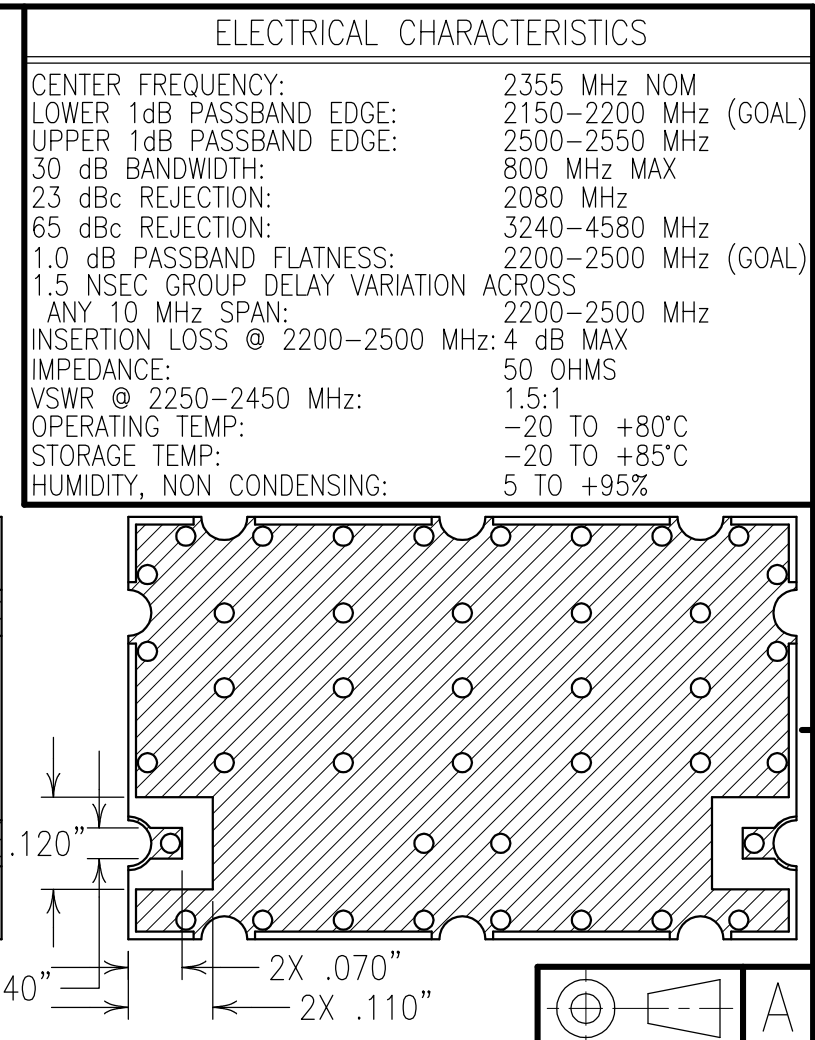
ELECTRICAL CHARACTERISTICS

| | |
|---|---|
| CENTER FREQUENCY: | 2355 MHz NOM |
| LOWER 1dB PASSBAND EDGE: | 2150–2200 MHz (GOAL) |
| UPPER 1dB PASSBAND EDGE: | 2500–2550 MHz |
| 30 dB BANDWIDTH: | 800 MHz MAX |
| 23 dBc REJECTION: | 2080 MHz |
| 65 dBc REJECTION: | 3240–4580 MHz |
| 1.0 dB PASSBAND FLATNESS: | 2200–2500 MHz (GOAL) |
| 1.5 NSEC GROUP DELAY VARIATION ACROSS ANY 10 MHz SPAN: | 2200–2500 MHz |
| INSERTION LOSS @ 2200–2500 MHz: | 4 dB MAX |
| IMPEDANCE: | 50 OHMS |
| VSWR @ 2250–2450 MHz: | 1.5:1 |
| OPERATING TEMP: | –20 TO +80°C |
| STORAGE TEMP: | –20 TO +85°C |
| HUMIDITY, NON CONDENSING: | 5 TO +95% |

.120"

40"

2X .070"

2X .110"

A